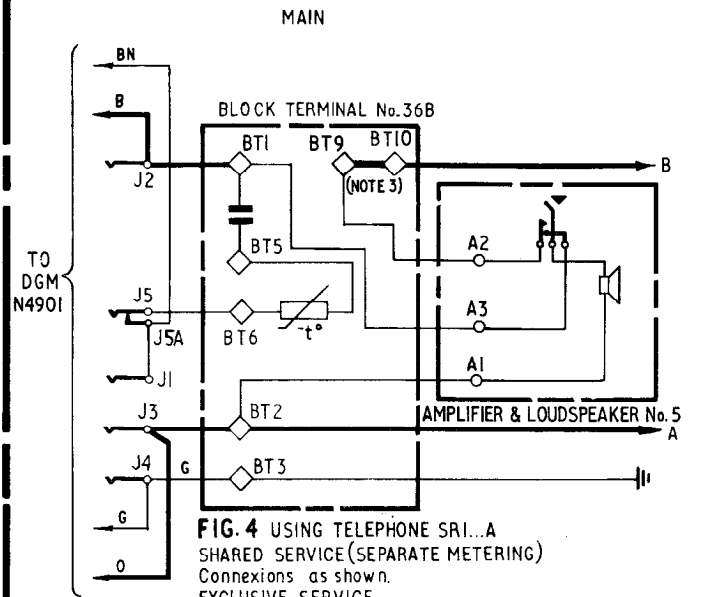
MAIN

BN
B
BLOCK TERMINAL No.36B
BT1
BT9
BT10
J2
(NOTE 3)
B
TO DGM N4901
BT5
A2
J5
J5A
BT6
$-t°$
A3
J1
A1
J3
BT2
AMPLIFIER & LOUDSPEAKER No.5
A
J4
G
BT3
G
O

FIG. 4 USING TELEPHONE SRI...A
SHARED SERVICE (SEPARATE METERING)
Connexions as shown.
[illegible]